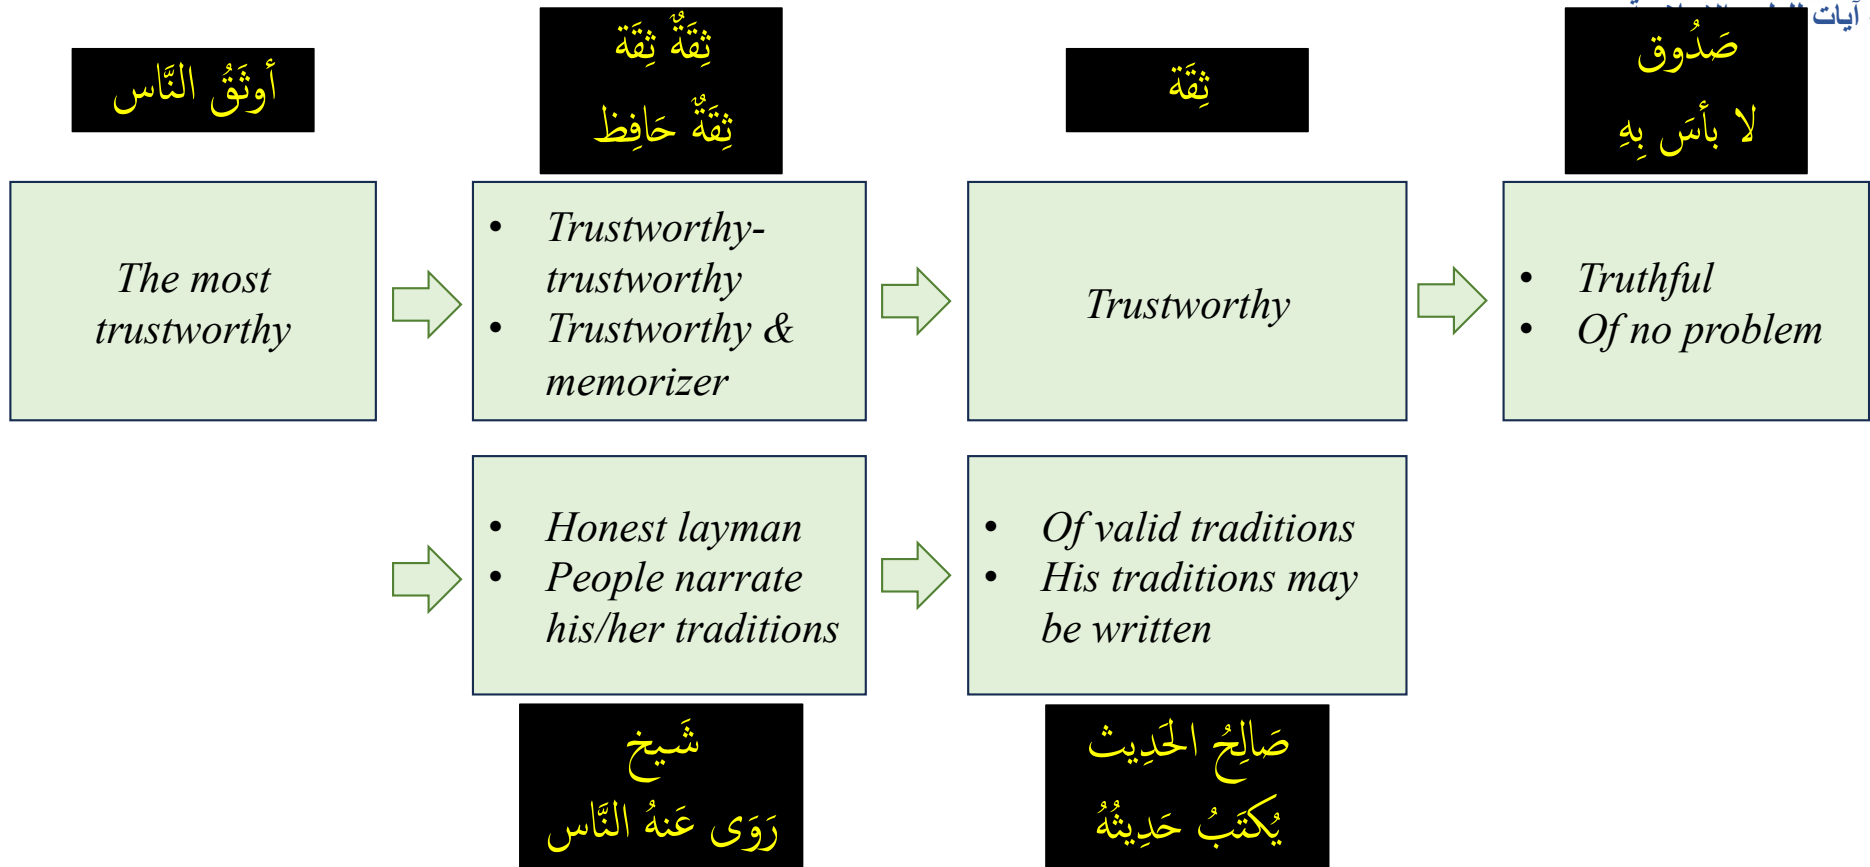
آيات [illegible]

أوثَقُ النَّاس

ثِقَةٌ ثِقَة
ثِقَةٌ حَافِظ

ثِقَة

صَدُوق
لا بأسَ بِهِ

The most trustworthy

- Trustworthy-trustworthy
- Trustworthy & memorizer

Trustworthy

- Truthful
- Of no problem

- Honest layman
- People narrate his/her traditions

- Of valid traditions
- His traditions may be written

شَيخ
رَوَى عَنهُ النَّاس

صَالِحُ الحَدِيث
يُكتَبُ حَدِيثُهُ